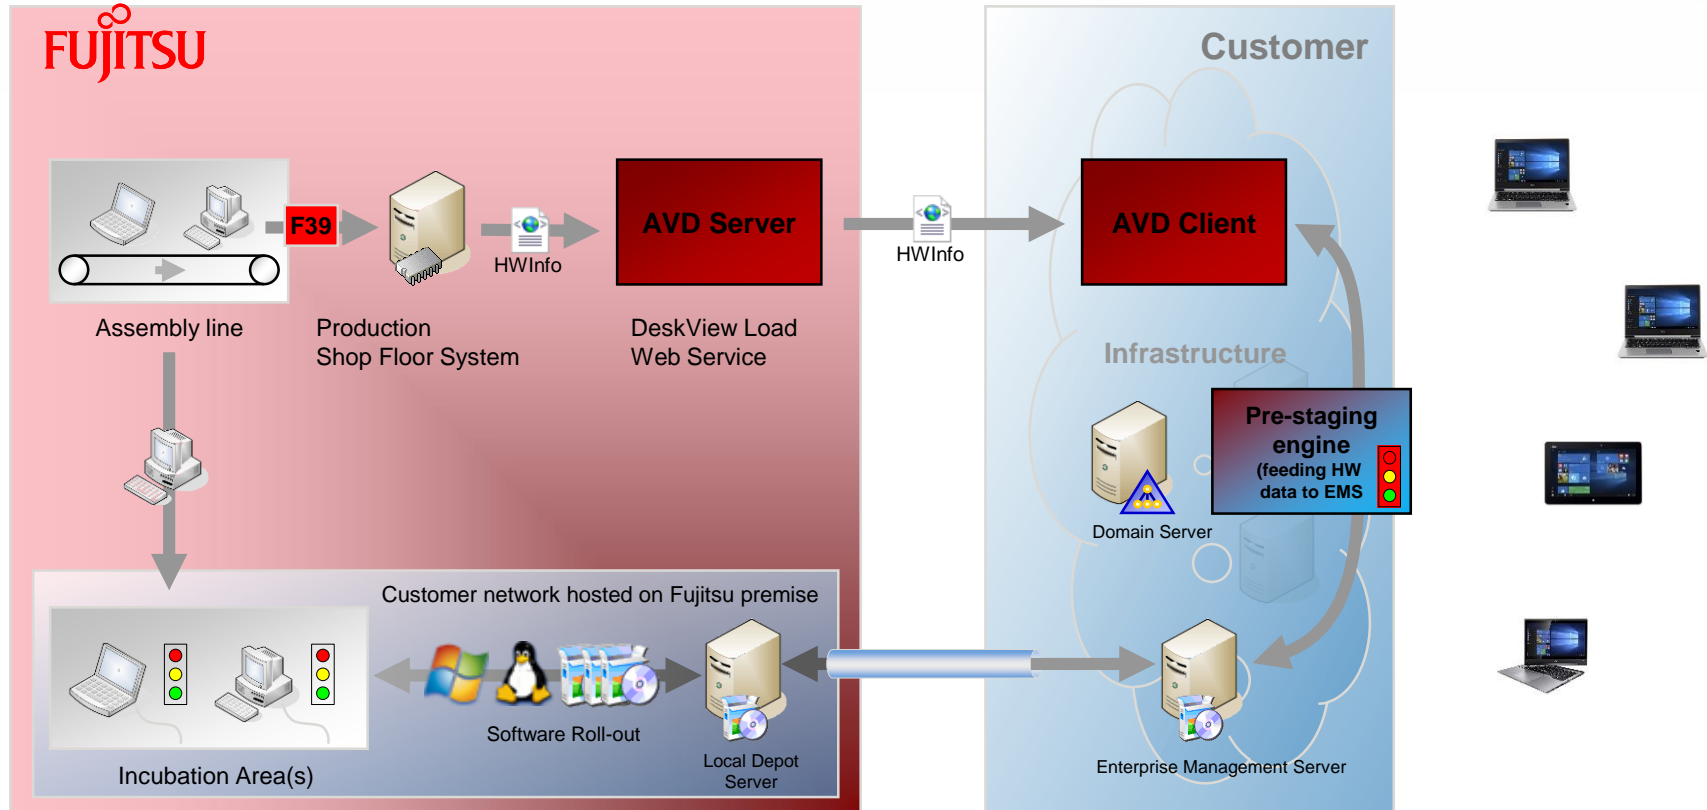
FUJITSU

Customer

F39

HWInfo

AVD Server

HWInfo

AVD Client

Assembly line

Production Shop Floor System

DeskView Load Web Service

Infrastructure

Pre-staging engine (feeding HW data to EMS

Domain Server

Customer network hosted on Fujitsu premise

Software Roll-out

Local Depot Server

Incubation Area(s)

Enterprise Management Server